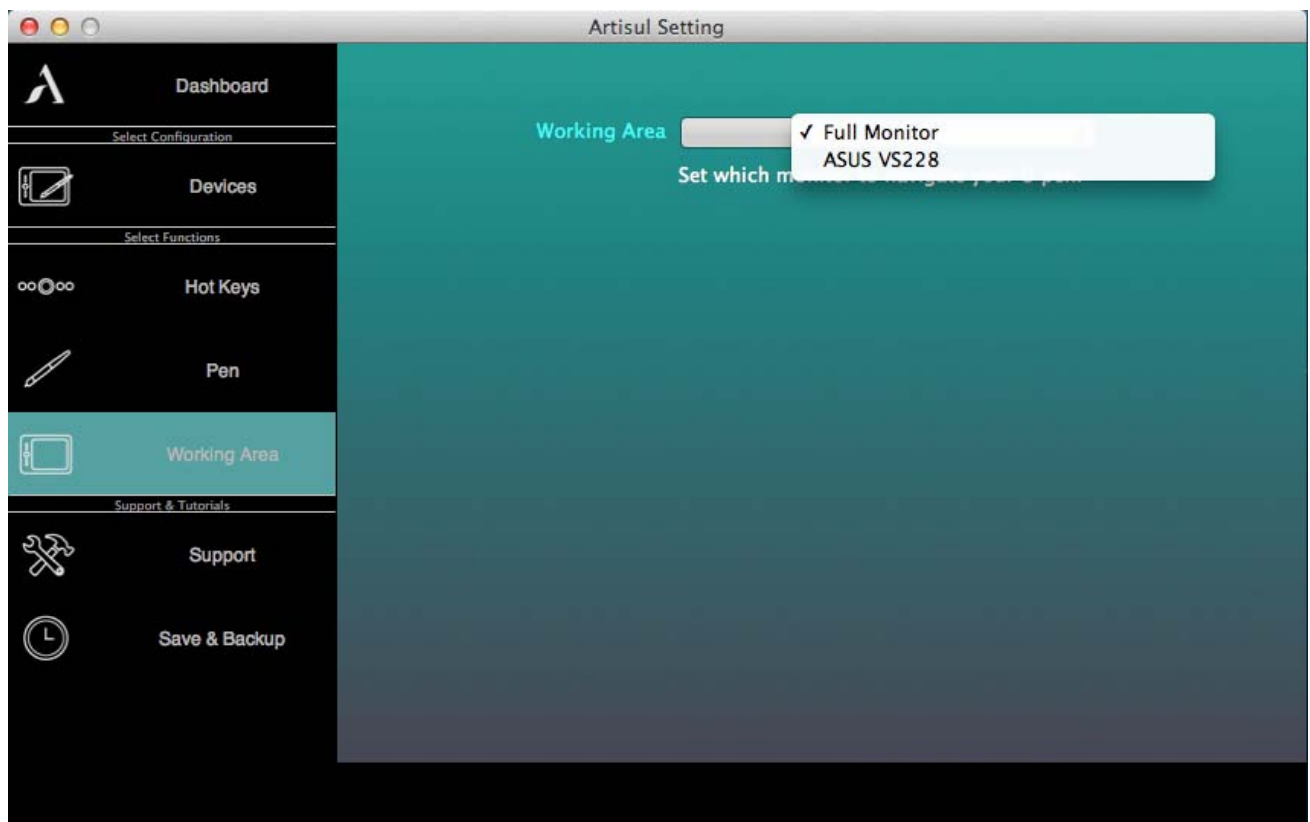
Artisul Setting

Dashboard

Select Configuration

Devices

Select Functions

Hot Keys

Pen

Working Area

Support & Tutorials

Support

Save & Backup

Working Area

✓ Full Monitor
ASUS VS228

Set which m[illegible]